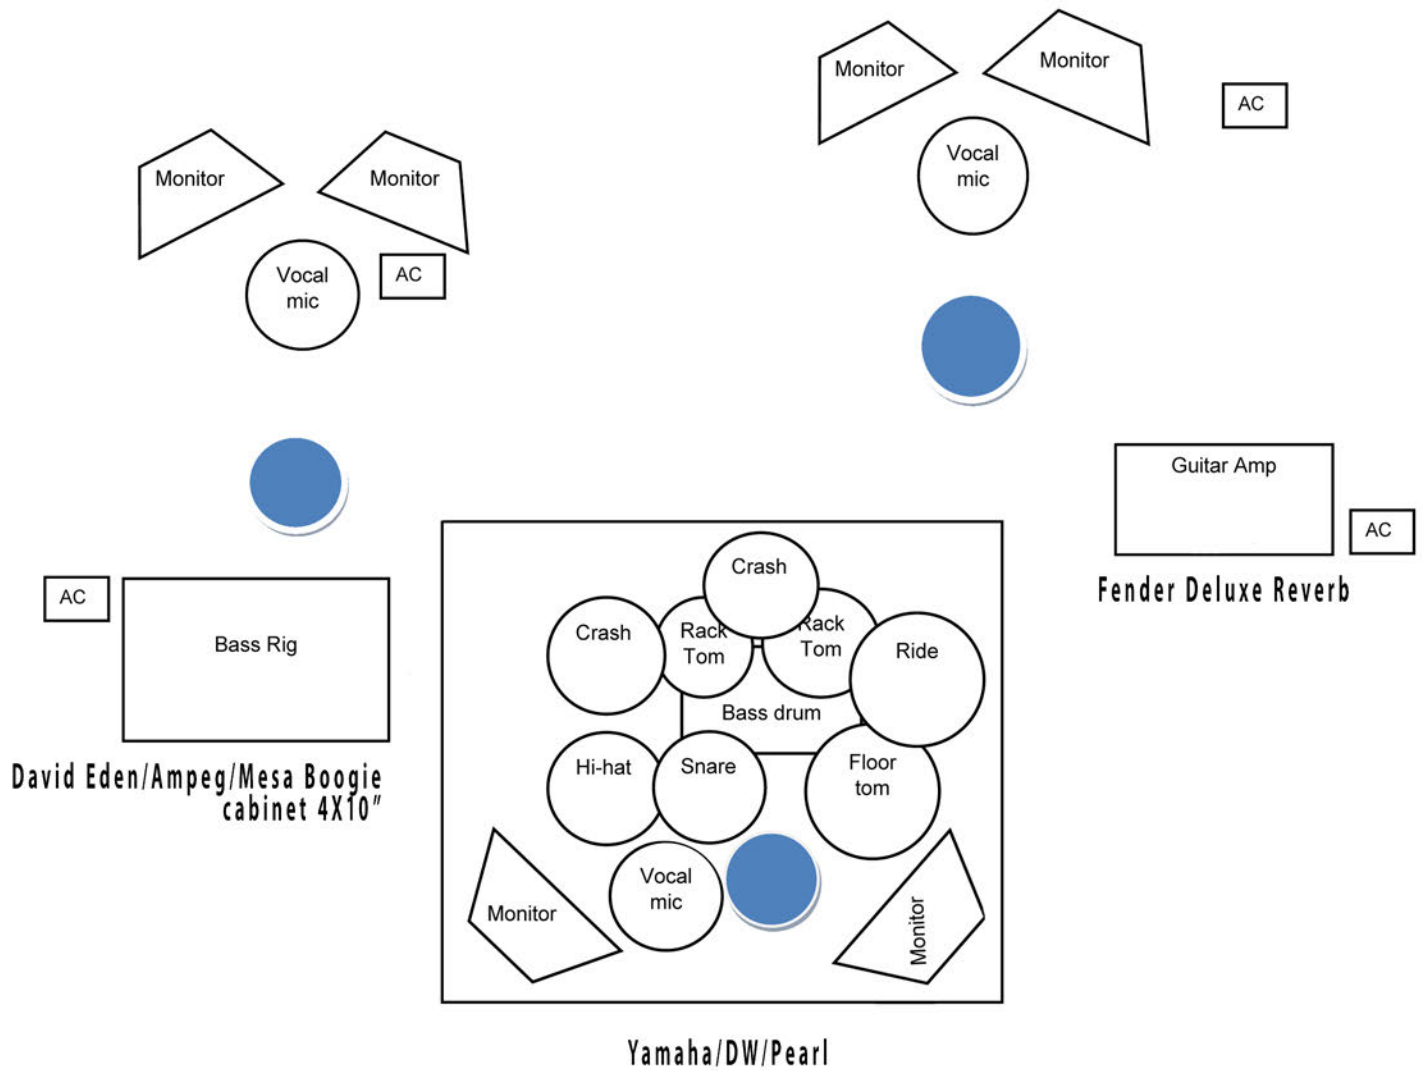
Monitor

Monitor

AC

Vocal mic

Monitor

Monitor

Vocal mic

AC

Guitar Amp

AC

Fender Deluxe Reverb

AC

Bass Rig

David Eden/Ampeg/Mesa Boogie cabinet 4X10"

Crash

Crash

Rack Tom

Rack Tom

Ride

Bass drum

Hi-hat

Snare

Floor tom

Vocal mic

Monitor

Monitor

Yamaha/DW/Pearl